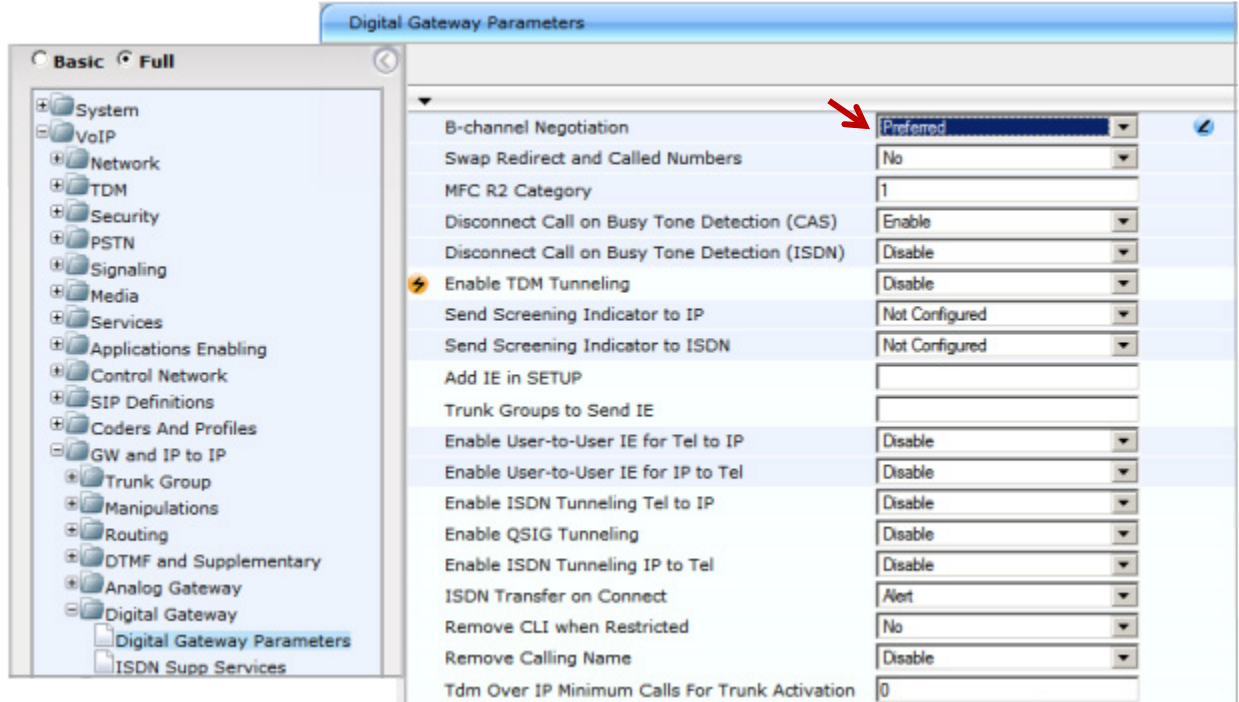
Digital Gateway Parameters

Basic Full

System
VoIP
Network
TDM
Security
PSTN
Signaling
Media
Services
Applications Enabling
Control Network
SIP Definitions
Coders And Profiles
GW and IP to IP
Trunk Group
Manipulations
Routing
DTMF and Supplementary
Analog Gateway
Digital Gateway
Digital Gateway Parameters
ISDN Supp Services

| | |
|---|---|
| B-channel Negotiation | Preferred |
| Swap Redirect and Called Numbers | No |
| MFC R2 Category | 1 |
| Disconnect Call on Busy Tone Detection (CAS) | Enable |
| Disconnect Call on Busy Tone Detection (ISDN) | Disable |
| Enable TDM Tunneling | Disable |
| Send Screening Indicator to IP | Not Configured |
| Send Screening Indicator to ISDN | Not Configured |
| Add IE in SETUP | |
| Trunk Groups to Send IE | |
| Enable User-to-User IE for Tel to IP | Disable |
| Enable User-to-User IE for IP to Tel | Disable |
| Enable ISDN Tunneling Tel to IP | Disable |
| Enable QSIG Tunneling | Disable |
| Enable ISDN Tunneling IP to Tel | Disable |
| ISDN Transfer on Connect | Alert |
| Remove CLI when Restricted | No |
| Remove Calling Name | Disable |
| Tdm Over IP Minimum Calls For Trunk Activation | 0 |